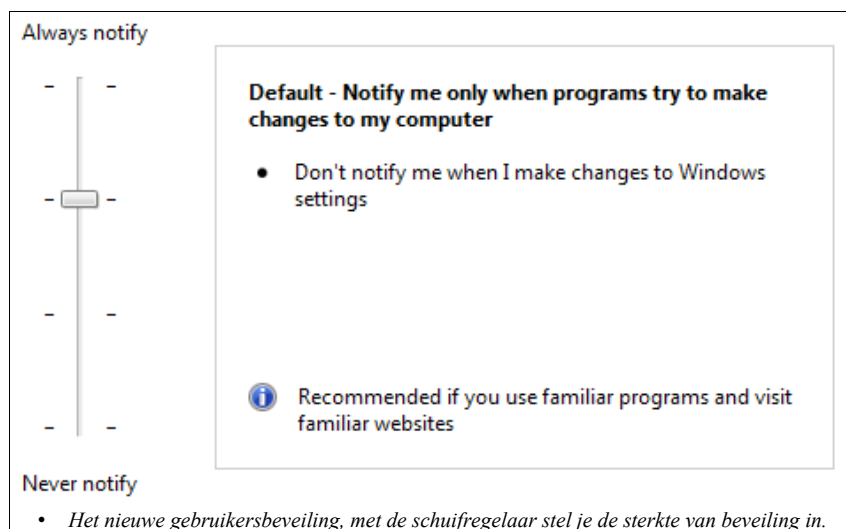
Always notify

Default - Notify me only when programs try to make changes to my computer

• Don't notify me when I make changes to Windows settings

Recommended if you use familiar programs and visit familiar websites

Never notify

• Het nieuwe gebruikersbeveiling, met de schuifregelaar stel je de sterkte van beveiling in.